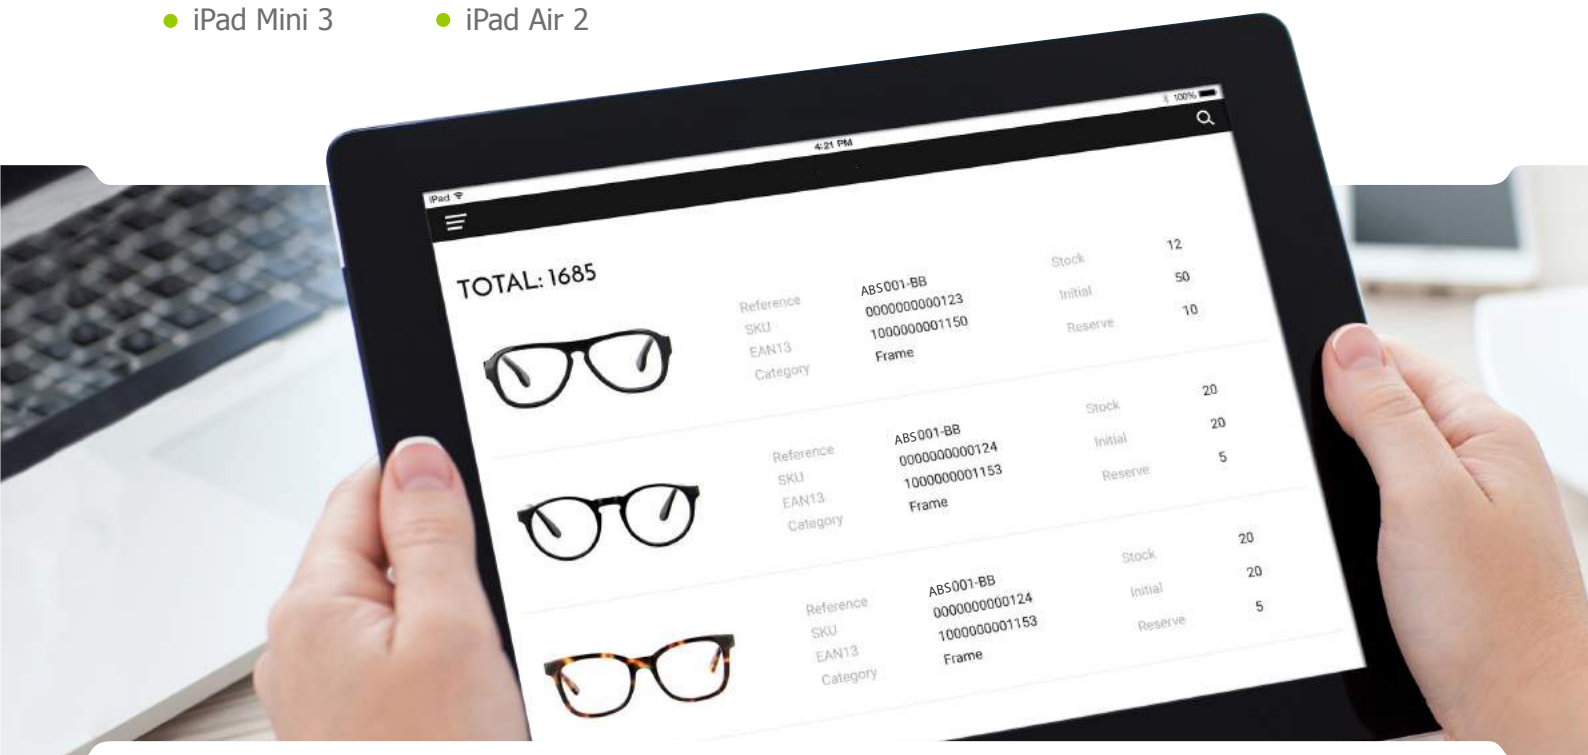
iPad Mini 3

iPad Air 2

iPad

4:21 PM

100%

TOTAL: 1685

Reference
SKU
EAN13
Category

ABS001-BB
0000000000123
1000000001150
Frame

Stock 12
Initial 50
Reserve 10

Reference
SKU
EAN13
Category

ABS001-BB
0000000000124
1000000001153
Frame

Stock 20
Initial 20
Reserve 5

Reference
SKU
EAN13
Category

ABS001-BB
0000000000124
1000000001153
Frame

Stock 20
Initial 20
Reserve 5